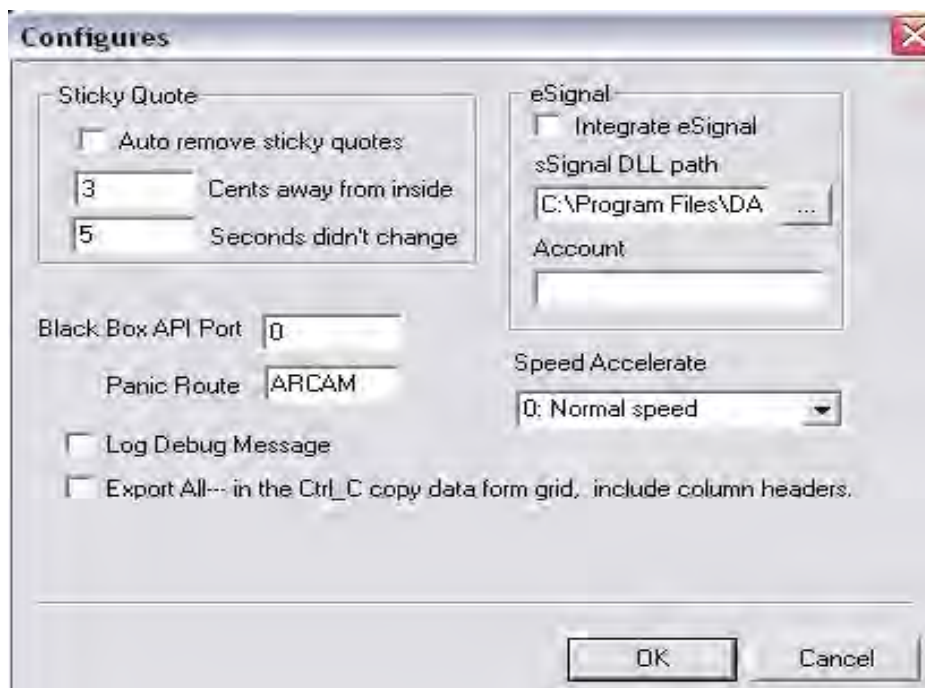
Configures

Sticky Quote

Auto remove sticky quotes

3 Cents away from inside

5 Seconds didn't change

eSignal

Integrate eSignal

sSignal DLL path

C:\Program Files\DA ...

Account

Black Box API Port 0

Panic Route ARCAM

Speed Accelerate

0: Normal speed

Log Debug Message

Export All--- in the Ctrl_C copy data form grid, include column headers.

OK

Cancel